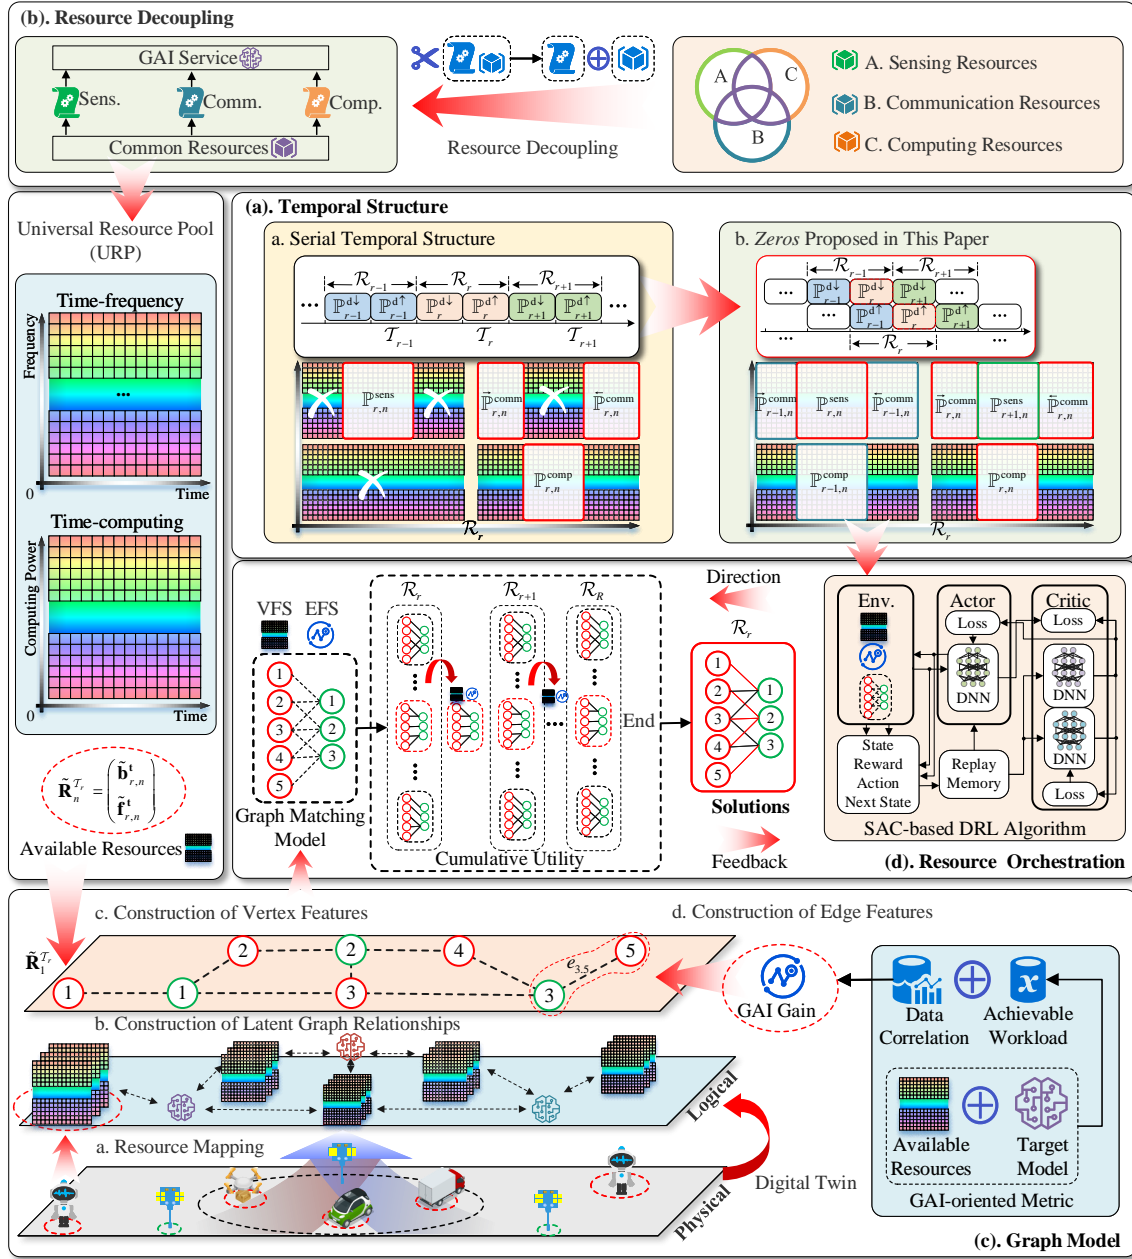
(b). Resource Decoupling

GAI Service

Sens.

Comm.

Comp.

Common Resources

Resource Decoupling

A B C

A. Sensing Resources

B. Communication Resources

C. Computing Resources

Universal Resource Pool (URP)

Time-frequency

Frequency

...

0

Time

Time-computing

Computing Power

0

Time

$\tilde{\mathbf{R}}_n^{\mathcal{T}_r} = \begin{pmatrix} \mathbf{b}_{r,n}^{t} \\ \mathbf{f}_{r,n}^{t} \end{pmatrix}$

Available Resources

(a). Temporal Structure

a. Serial Temporal Structure

$\mathcal{R}_{r-1}$ $\mathcal{R}_r$ $\mathcal{R}_{r+1}$

... $\mathbb{P}_{r-1}^{d\downarrow}$ $\mathbb{P}_{r-1}^{d\uparrow}$ $\mathbb{P}_{r}^{d\downarrow}$ $\mathbb{P}_{r}^{d\uparrow}$ $\mathbb{P}_{r+1}^{d\downarrow}$ $\mathbb{P}_{r+1}^{d\uparrow}$ ...

$\mathcal{T}_{r-1}$ $\mathcal{T}_r$ $\mathcal{T}_{r+1}$

$\mathbb{P}_{r,n}^{sens}$ $\tilde{\mathbb{P}}_{r,n}^{comm}$ $\tilde{\mathbb{P}}_{r,n}^{comm}$

$\mathbb{P}_{r,n}^{comp}$

$\mathcal{R}_r$

b. Zeros Proposed in This Paper

$\mathcal{R}_{r-1}$ $\mathcal{R}_{r+1}$

... $\mathbb{P}_{r-1}^{d\downarrow}$ $\mathbb{P}_{r}^{d\downarrow}$ $\mathbb{P}_{r+1}^{d\downarrow}$ ...

... $\mathbb{P}_{r-1}^{d\uparrow}$ $\mathbb{P}_{r}^{d\uparrow}$ $\mathbb{P}_{r+1}^{d\uparrow}$ ...

... $\mathcal{R}_r$ ...

$\tilde{\mathbb{P}}_{r-1,n}^{comm}$ $\mathbb{P}_{r,n}^{sens}$ $\tilde{\mathbb{P}}_{r-1,n}^{comm}$ $\tilde{\mathbb{P}}_{r,n}^{comm}$ $\mathbb{P}_{r+1,n}^{sens}$ $\tilde{\mathbb{P}}_{r,n}^{comm}$

$\mathbb{P}_{r-1,n}^{comp}$ $\mathbb{P}_{r,n}^{comp}$

$\mathcal{R}_r$

VFS EFS

1 2 3 4 5 1 2 3

Graph Matching Model

$\mathcal{R}_r$ $\mathcal{R}_{r+1}$ $\mathcal{R}_R$

End

Cumulative Utility

Direction

$\mathcal{R}_r$

1 2 3 4 5 1 2 3

Solutions

Feedback

Env.

Actor

Loss

DNN

Critic

Loss

DNN

DNN

Loss

State Reward Action Next State

Replay Memory

SAC-based DRL Algorithm

(d). Resource Orchestration

c. Construction of Vertex Features

d. Construction of Edge Features

$\tilde{\mathbf{R}}_1^{\mathcal{T}_r}$

1 1 2 2 3 4 3 5

$e_{3,5}$

GAI Gain

Data Correlation

Achievable Workload

Available Resources

Target Model

GAI-oriented Metric

(c). Graph Model

b. Construction of Latent Graph Relationships

Logical

a. Resource Mapping

Digital Twin

Physical